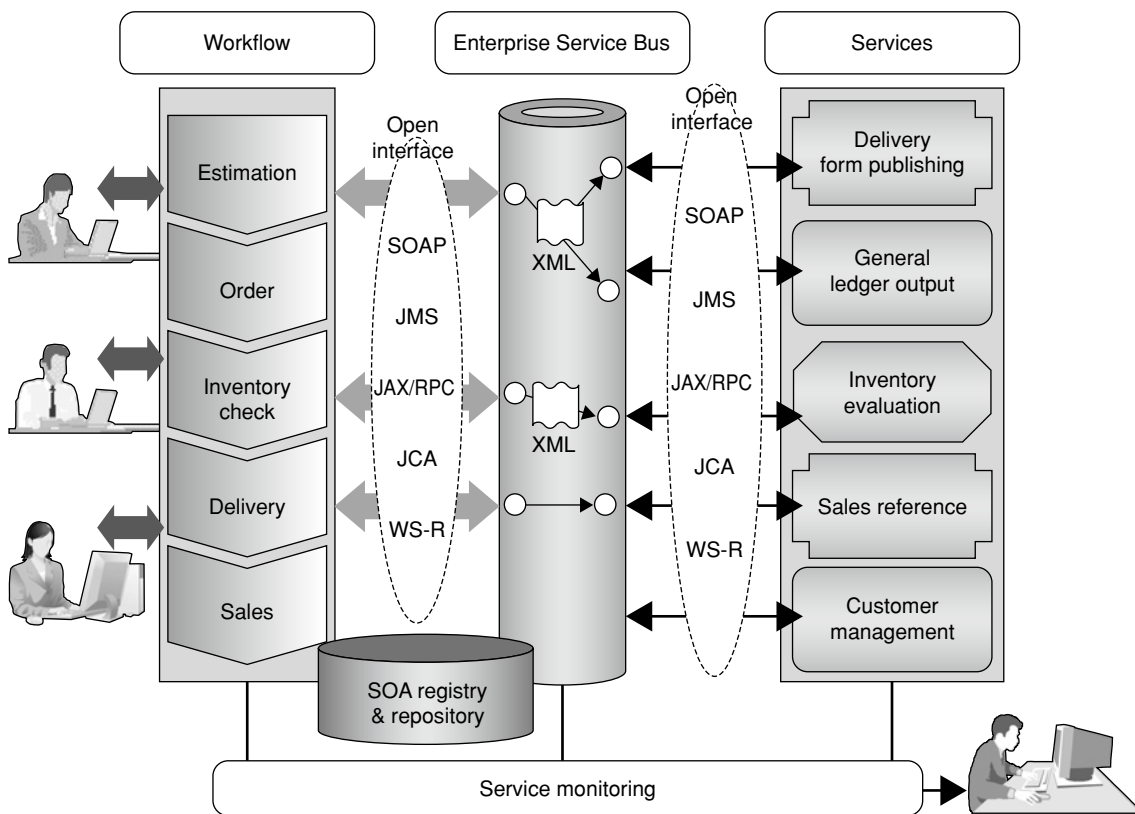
Workflow

Enterprise Service Bus

Services

Estimation

Order

Inventory check

Delivery

Sales

Open interface

SOAP

JMS

JAX/RPC

JCA

WS-R

XML

XML

Open interface

SOAP

JMS

JAX/RPC

JCA

WS-R

Delivery form publishing

General ledger output

Inventory evaluation

Sales reference

Customer management

SOA registry & repository

Service monitoring